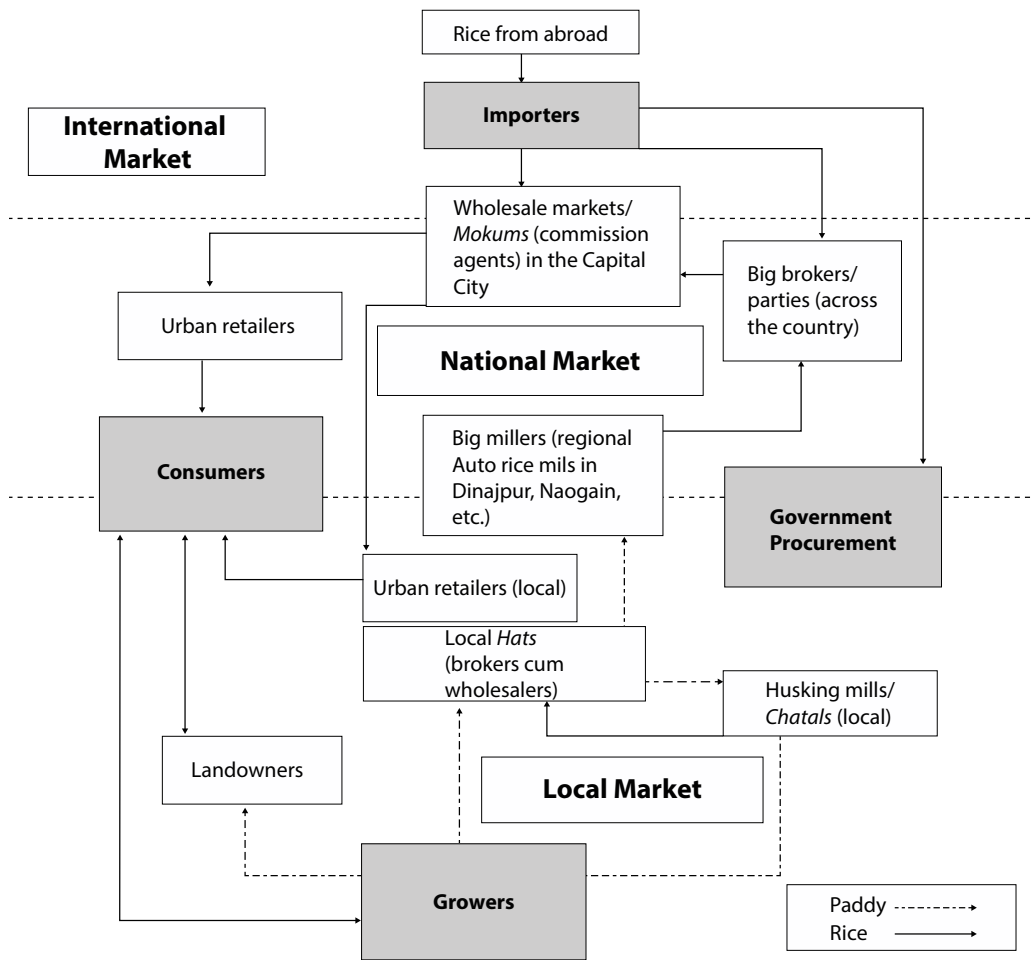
Rice from abroad

Importers

International Market

Wholesale markets/ Mokums (commission agents) in the Capital City

Big brokers/ parties (across the country)

Urban retailers

National Market

Consumers

Big millers (regional Auto rice mils in Dinajpur, Naogain, etc.)

Government Procurement

Urban retailers (local)

Local Hats (brokers cum wholesalers)

Husking mills/ Chatals (local)

Landowners

Local Market

Growers

Paddy
Rice